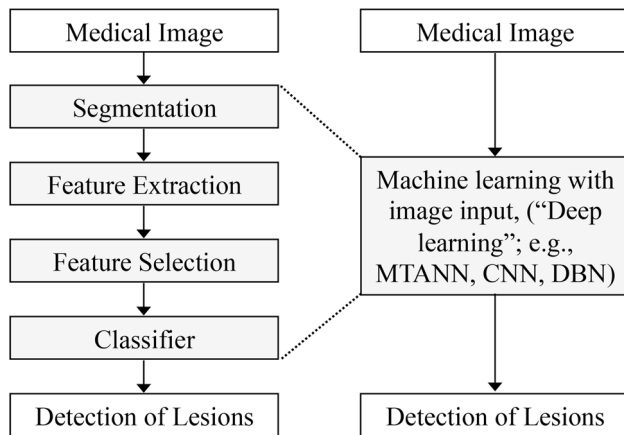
Medical Image

Segmentation

Feature Extraction

Feature Selection

Classifier

Detection of Lesions

Medical Image

Machine learning with image input, ("Deep learning"; e.g., MTANN, CNN, DBN)

Detection of Lesions